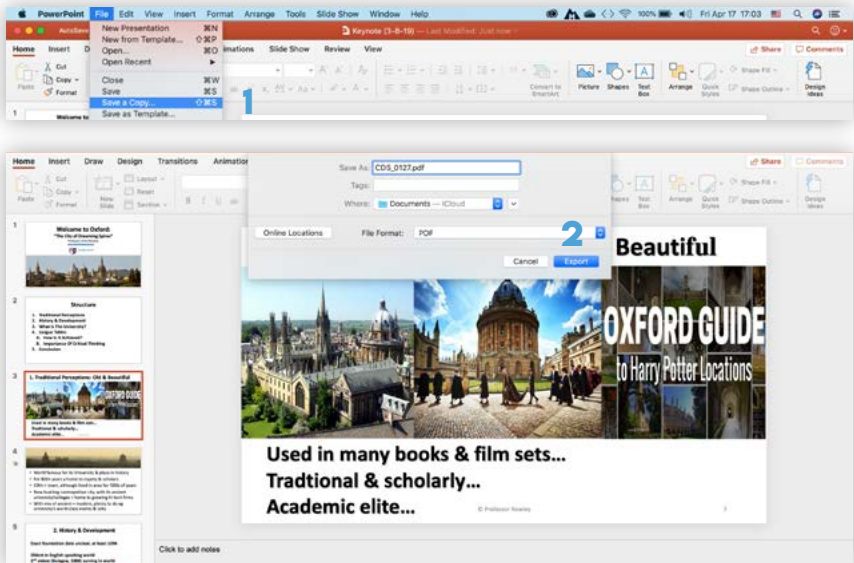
PowerPoint File Edit View Insert Format Arrange Tools Slide Show Window Help

100% Fri Apr 17 17:03

AutoSave

Keynote (3-8-19) — Last Modified: Just now

Home Insert D

New Presentation ⌘N
New from Template... ⇧⌘P
Open... ⌘O
Open Recent
Close ⌘W
Save ⌘S
Save a Copy... ⇧⌘S
Save as Template...

1

nimations Slide Show Review View

Share Comments

Paste Cut Copy Format

Convert to SmartArt Picture Shapes Text Box Arrange Quick Styles Shape Fill Shape Outline Design Ideas

Welcome to

Home Insert Draw Design Transitions Animation

Save As: CDS_0127.pdf
Tags:
Where: Documents — iCloud

Online Locations File Format: PDF

2

Cancel Export

Share Comments

Paste Cut Copy Format New Slide Layout Reset Section

Shapes Text Box Arrange Quick Styles Shape Fill Shape Outline Design Ideas

1
Welcome to Oxford:
"The City of Dreaming Spires"

2
Structure
1. Traditional Perceptions
2. History & Development
3. What is The University?
4. League Tables
5. How Is It Achieved?
6. Importance Of Critical Thinking
7. Conclusion

3
1. Traditional Perceptions: Old & Beautiful
OXFORD GUIDE
Used in many books & film sets...
Traditional & scholarly...
Academic elite...

4

5
2. History & Development

Beautiful

OXFORD GUIDE
to Harry Potter Locations

Used in many books & film sets...
Tradtional & scholarly...
Academic elite...

© Professor Rowley

Click to add notes